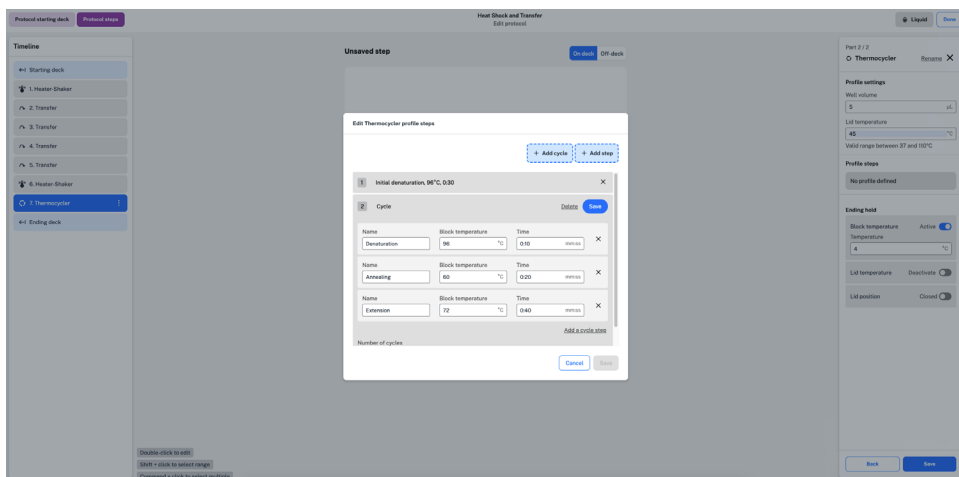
Protocol starting deck
Protocol steps
Heat Shock and Transfer
Edit protocol
Liquid
Done

Timeline
Starting deck
1. Heater-Shaker
2. Transfer
3. Transfer
4. Transfer
5. Transfer
6. Heater-Shaker
7. Thermocycler
Ending deck

Unsaved step
On deck
Off-deck

Edit Thermocycler profile steps
+ Add cycle
+ Add step

1 Initial denaturation, 96°C, 0:30
2 Cycle
Delete
Save

| Name | Block temperature | Time |
|---|---|---|
| Denaturation | 96 °C | 0:10 mm:ss |
| Annealing | 60 °C | 0:20 mm:ss |
| Extension | 72 °C | 0:40 mm:ss |

Add a cycle step
Number of cycles
Cancel
Save

Double-click to edit
Shift + click to select range
Command + click to select multiple

Part 2 / 2
Thermocycler
Rename

Profile settings
Well volume
5 µL
Lid temperature
45 °C
Valid range between 37 and 110°C

Profile steps
No profile defined

Ending hold
Block temperature Active
Temperature
4 °C
Lid temperature Deactivate
Lid position Closed

Back
Save